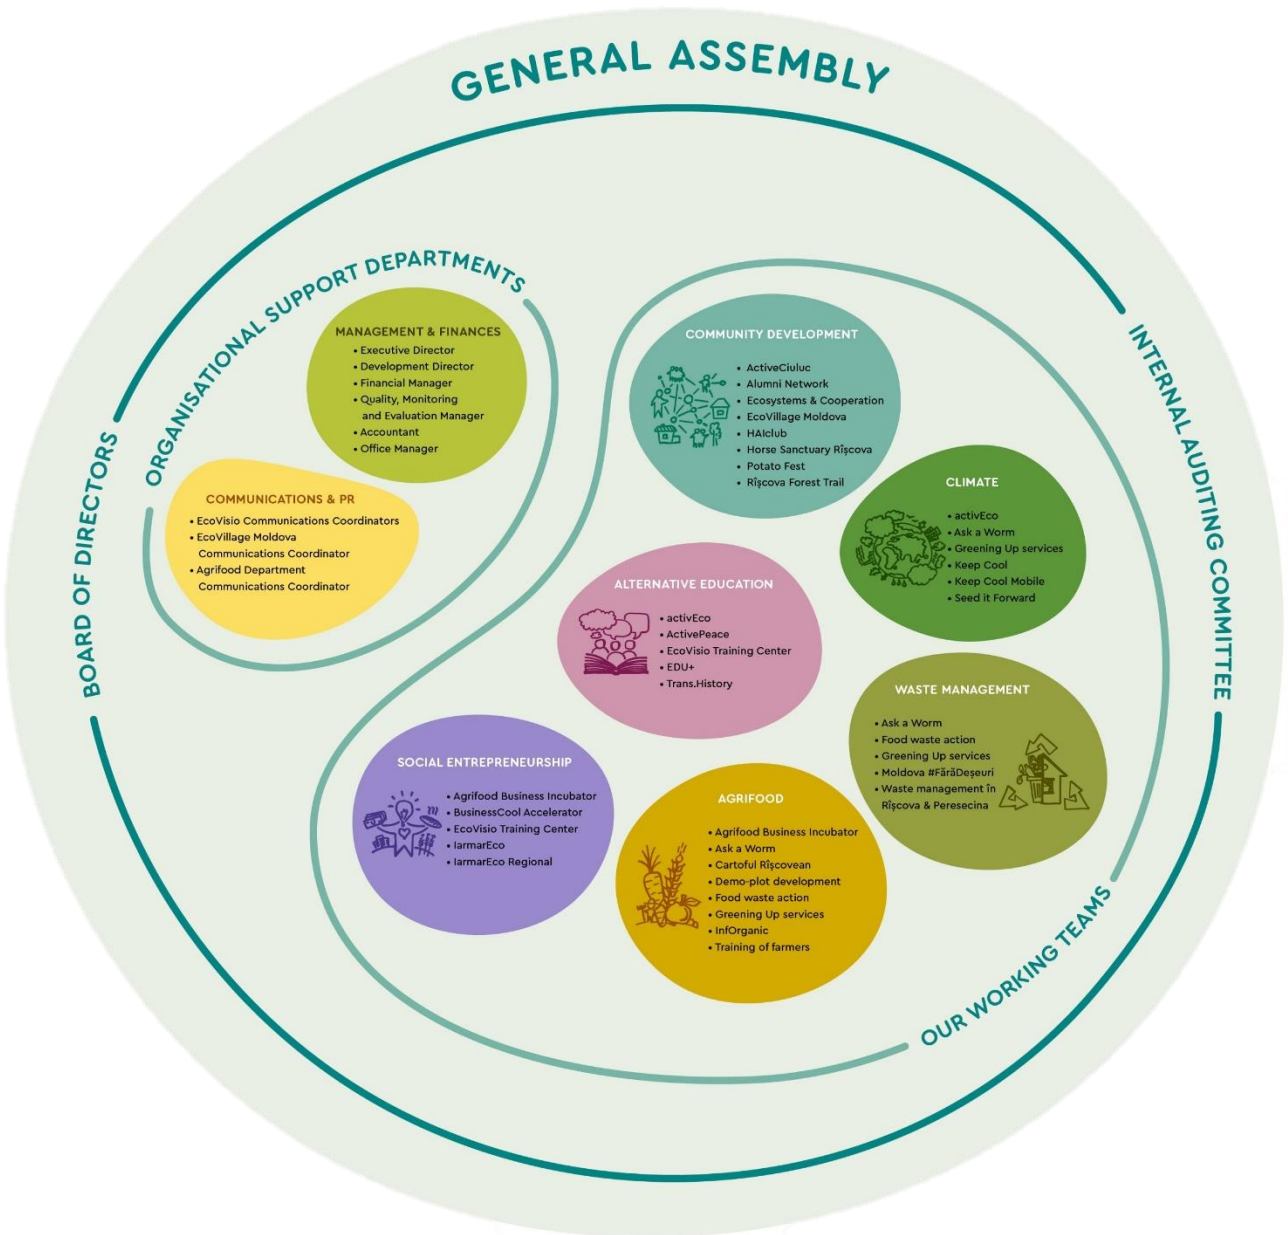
GENERAL ASSEMBLY

BOARD OF DIRECTORS

INTERNAL AUDITING COMMITTEE

ORGANISATIONAL SUPPORT DEPARTMENTS

MANAGEMENT & FINANCES
• Executive Director
• Development Director
• Financial Manager
• Quality, Monitoring and Evaluation Manager
• Accountant
• Office Manager

COMMUNICATIONS & PR
• EcoVisio Communications Coordinators
• EcoVillage Moldova Communications Coordinator
• Agrifood Department Communications Coordinator

OUR WORKING TEAMS

COMMUNITY DEVELOPMENT
• ActiveCiuluc
• Alumni Network
• Ecosystems & Cooperation
• EcoVillage Moldova
• HAIclub
• Horse Sanctuary Rîșcova
• Potato Fest
• Rîșcova Forest Trail

CLIMATE
• activEco
• Ask a Worm
• Greening Up services
• Keep Cool
• Keep Cool Mobile
• Seed it Forward

ALTERNATIVE EDUCATION
• activEco
• ActivePeace
• EcoVisio Training Center
• EDU+
• Trans.History

WASTE MANAGEMENT
• Ask a Worm
• Food waste action
• Greening Up services
• Moldova #FărăDeșeuri
• Waste management în Rîșcova & Peresecina

SOCIAL ENTREPRENEURSHIP
• Agrifood Business Incubator
• BusinessCool Accelerator
• EcoVisio Training Center
• IarmarEco
• IarmarEco Regional

AGRIFOOD
• Agrifood Business Incubator
• Ask a Worm
• Cartoful Rîșcovean
• Demo-plot development
• Food waste action
• Greening Up services
• InfOrganic
• Training of farmers